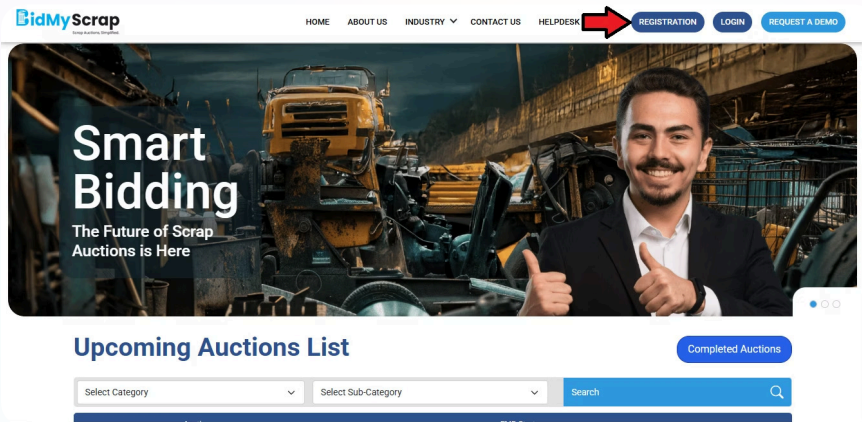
BidMyScrap
Scrap Auctions. Simplified.

HOME ABOUT US INDUSTRY CONTACT US HELPDESK REGISTRATION LOGIN REQUEST A DEMO

Smart Bidding
The Future of Scrap Auctions is Here

Upcoming Auctions List

Completed Auctions

Select Category
Select Sub-Category
Search